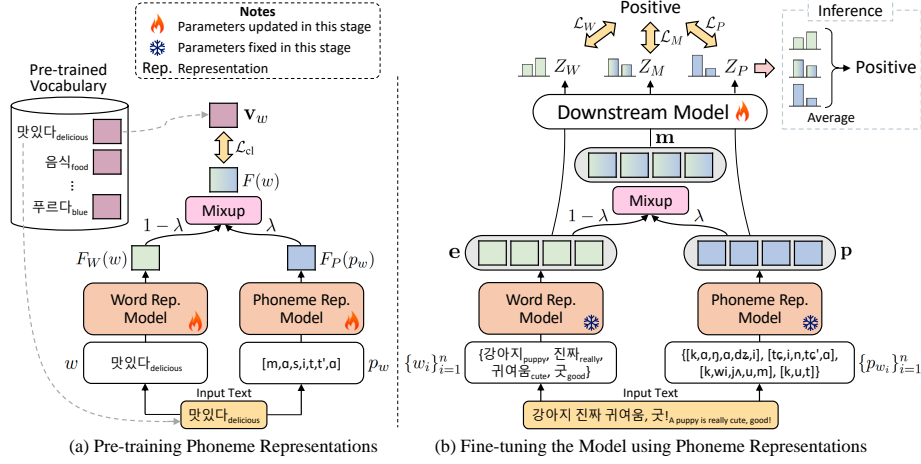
Notes
Parameters updated in this stage
Parameters fixed in this stage
Rep. Representation

Pre-trained Vocabulary
맛있다$_{\text{delicious}}$
음식$_{\text{food}}$
⋮
푸르다$_{\text{blue}}$

$\mathbf{v}_w$
$\mathcal{L}_{\text{cl}}$
$F(w)$
Mixup
$1-\lambda$
$\lambda$
$F_W(w)$
$F_P(p_w)$
Word Rep. Model
Phoneme Rep. Model
$w$
맛있다$_{\text{delicious}}$
[m,ɑ,s,i,t,tʼ,ɑ]
$p_w$
Input Text
맛있다$_{\text{delicious}}$

(a) Pre-training Phoneme Representations

Positive
$\mathcal{L}_W$
$\mathcal{L}_P$
$\mathcal{L}_M$
$Z_W$
$Z_M$
$Z_P$
Inference
Positive
Average
Downstream Model
$\mathbf{m}$
Mixup
$1-\lambda$
$\lambda$
$\mathbf{e}$
$\mathbf{p}$
Word Rep. Model
Phoneme Rep. Model
$\{w_i\}_{i=1}^n$
{강아지$_{\text{puppy}}$, 진짜$_{\text{really}}$, 귀여움$_{\text{cuter}}$, 굿$_{\text{good}}$}
{[k,ɑ,ŋ,ɑ,dʑ,i], [tɕ,i,n,tɕʼ,ɑ], [k,wi,jʌ,u,m], [k,u,t]}
$\{p_{w_i}\}_{i=1}^n$
Input Text
강아지 진짜 귀여움, 굿!$_{\text{A puppy is really cute, good!}}$

(b) Fine-tuning the Model using Phoneme Representations